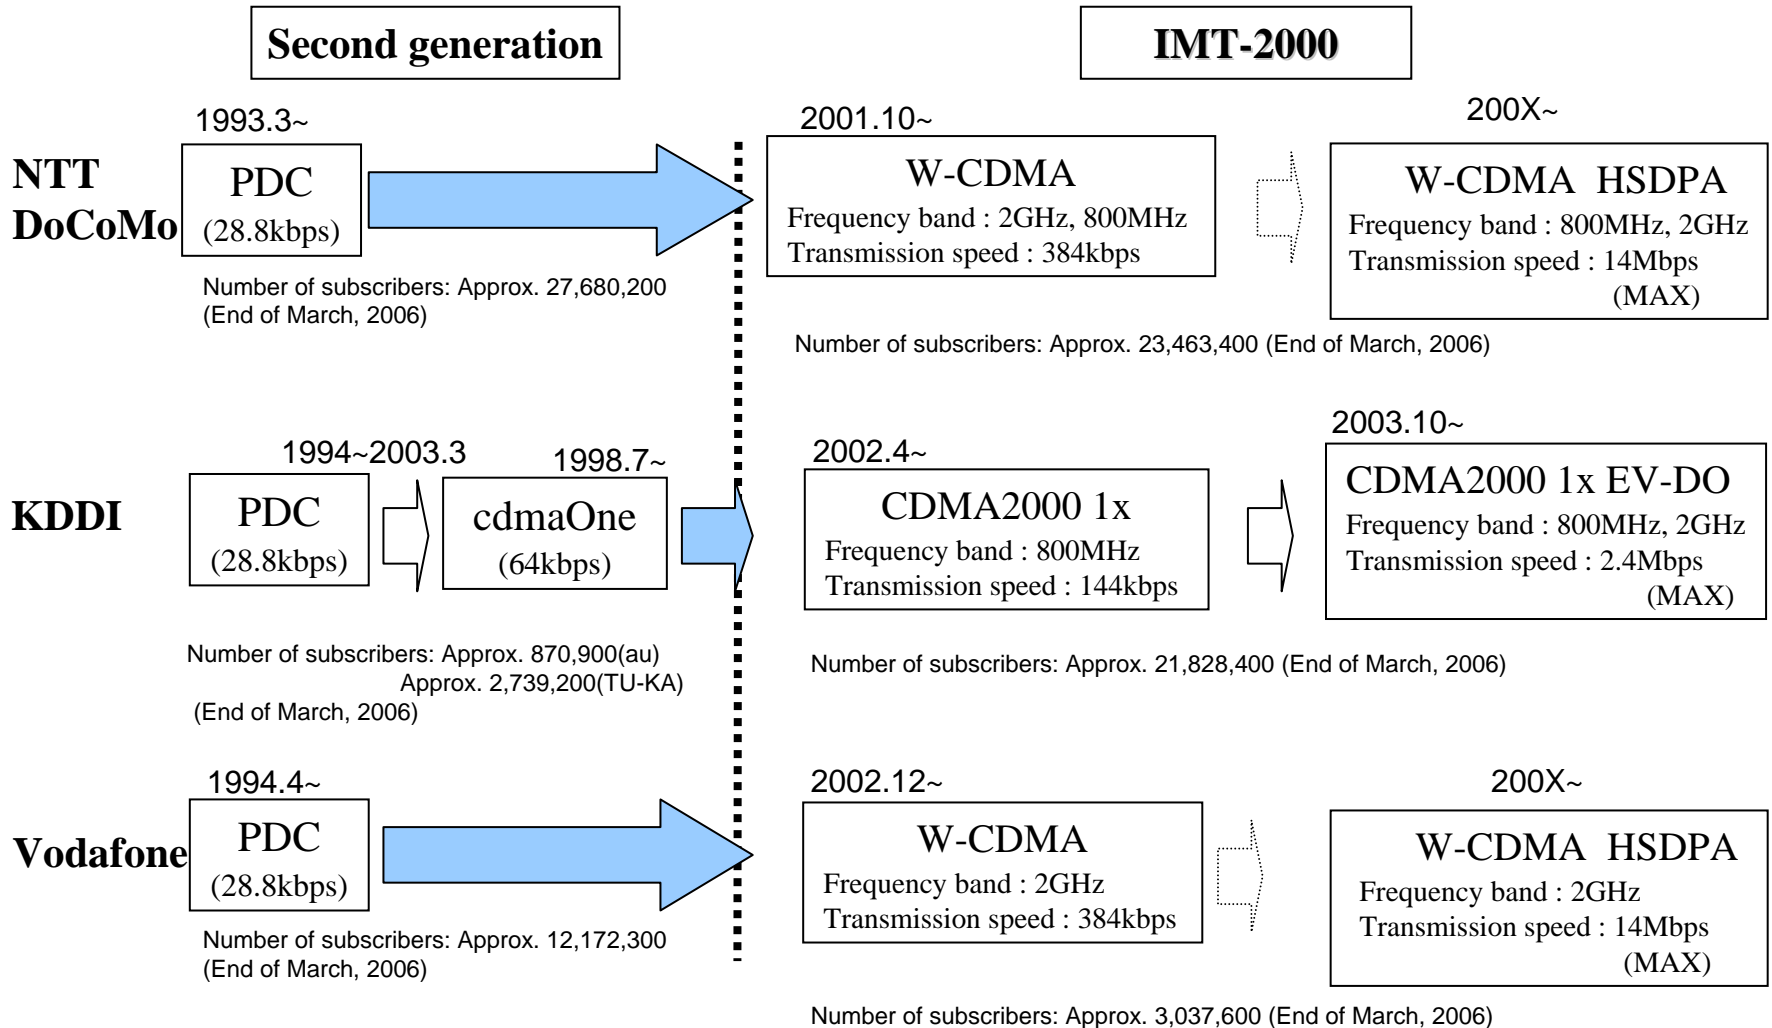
Second generation

IMT-2000

NTT DoCoMo

1993.3~

PDC
(28.8kbps)

Number of subscribers: Approx. 27,680,200 (End of March, 2006)

2001.10~

W-CDMA
Frequency band : 2GHz, 800MHz
Transmission speed : 384kbps

200X~

W-CDMA HSDPA
Frequency band : 800MHz, 2GHz
Transmission speed : 14Mbps (MAX)

Number of subscribers: Approx. 23,463,400 (End of March, 2006)

KDDI

1994~2003.3

PDC
(28.8kbps)

1998.7~

cdmaOne
(64kbps)

Number of subscribers: Approx. 870,900(au)
Approx. 2,739,200(TU-KA)
(End of March, 2006)

2002.4~

CDMA2000 1x
Frequency band : 800MHz
Transmission speed : 144kbps

2003.10~

CDMA2000 1x EV-DO
Frequency band : 800MHz, 2GHz
Transmission speed : 2.4Mbps (MAX)

Number of subscribers: Approx. 21,828,400 (End of March, 2006)

Vodafone

1994.4~

PDC
(28.8kbps)

Number of subscribers: Approx. 12,172,300 (End of March, 2006)

2002.12~

W-CDMA
Frequency band : 2GHz
Transmission speed : 384kbps

200X~

W-CDMA HSDPA
Frequency band : 2GHz
Transmission speed : 14Mbps (MAX)

Number of subscribers: Approx. 3,037,600 (End of March, 2006)